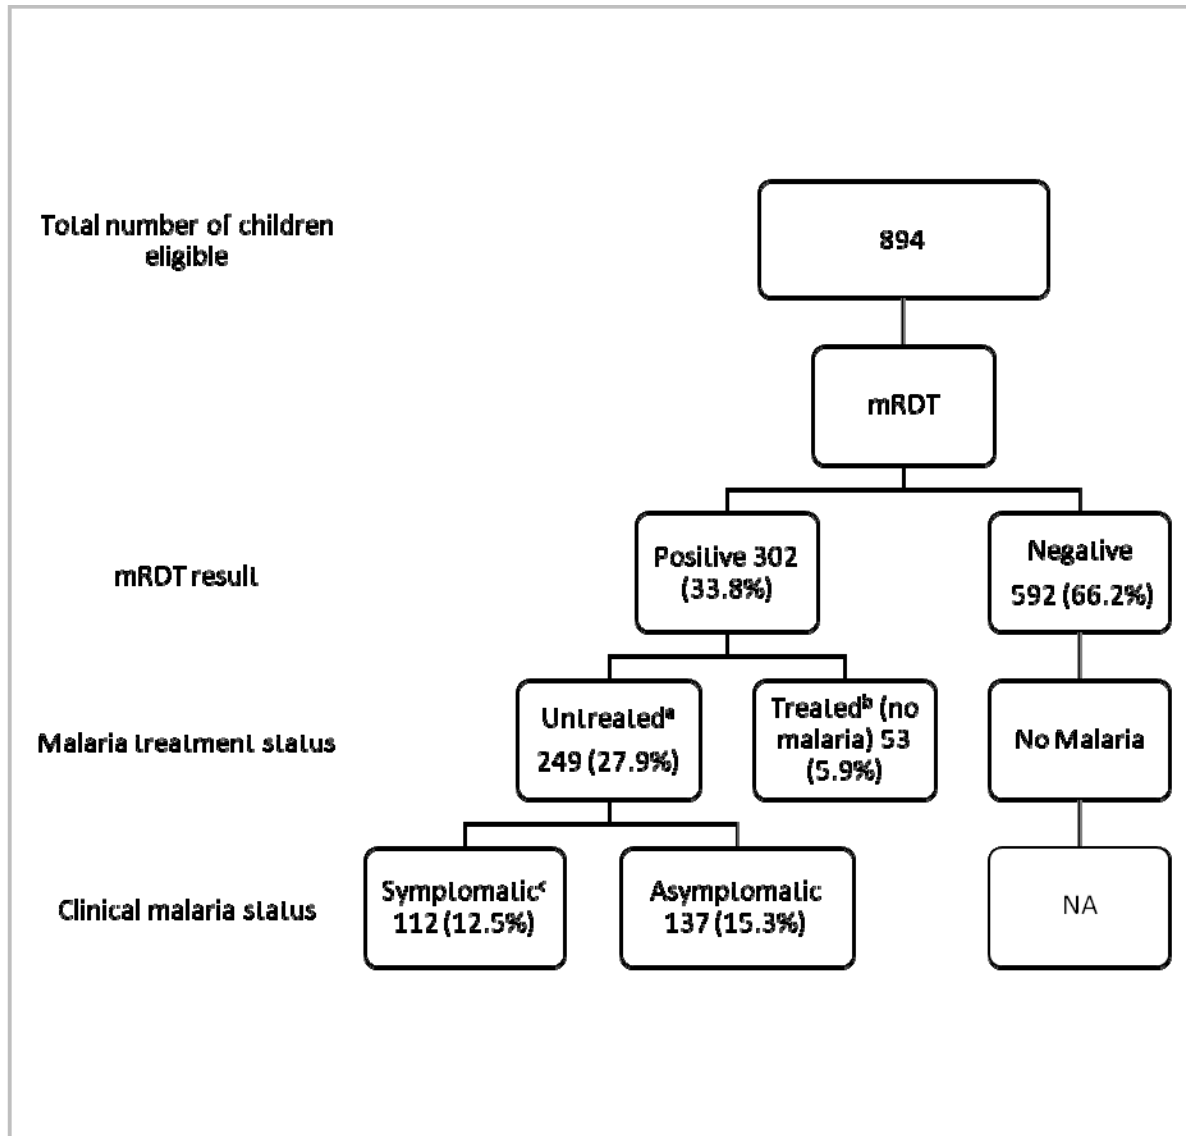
Total number of children eligible

894

mRDT

mRDT result

Positive 302 (33.8%)

Negative 592 (66.2%)

Malaria treatment status

Untreated$^{a}$ 249 (27.9%)

Treated$^{b}$ (no malaria) 53 (5.9%)

No Malaria

Clinical malaria status

Symptomatic$^{c}$ 112 (12.5%)

Asymptomatic 137 (15.3%)

NA